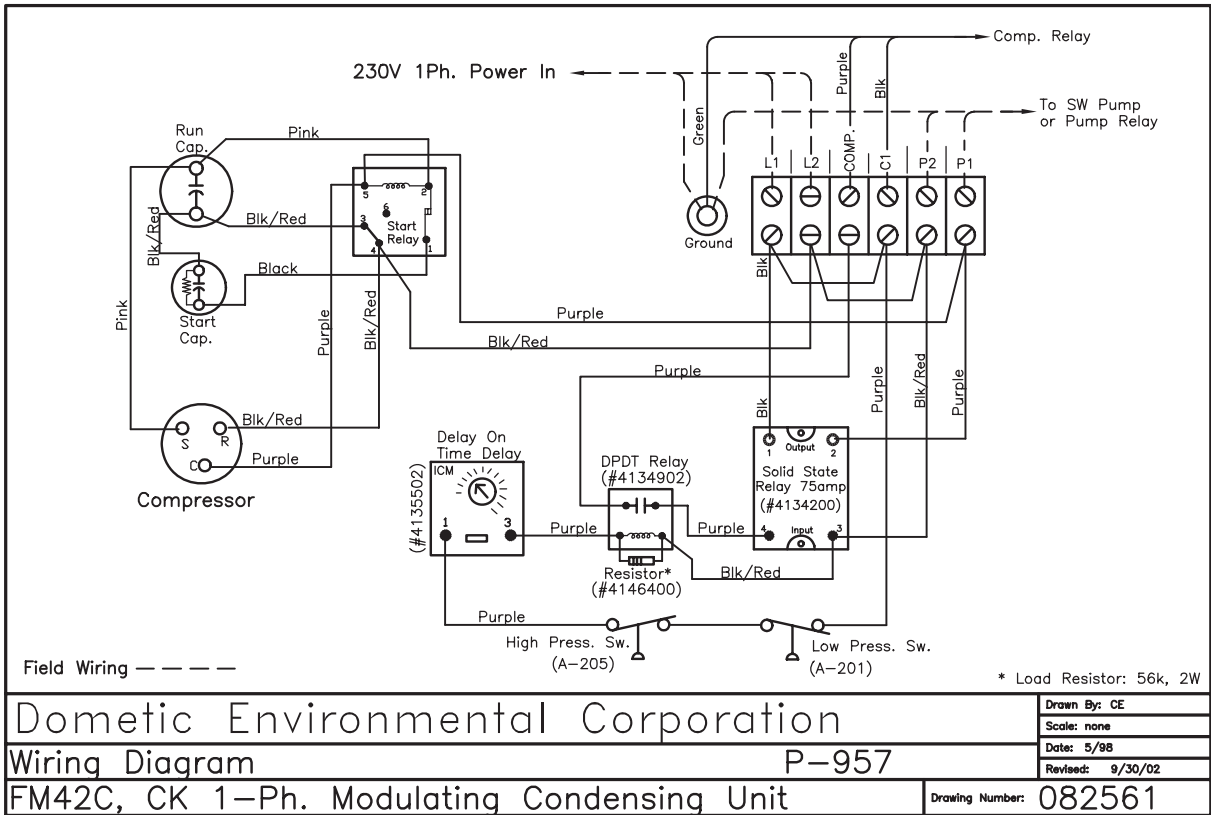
Comp. Relay

230V 1Ph. Power In

Purple

Blk

To SW Pump or Pump Relay

Green

L1 L2 COMP. C1 P2 P1

Ground

Run Cap.

Pink

5 2

6

Start Relay

3

4 1

Blk/Red

Blk/Red

Black

Start Cap.

Blk

Pink

Purple

Purple

Blk/Red

Blk/Red

Purple

Blk

Purple

Blk/Red

Purple

S R

C

Blk/Red

Purple

Compressor

Delay On Time Delay

ICM

(#4135502)

1 3

DPDT Relay (#4134902)

Purple

Purple

Resistor* (#4146400)

Blk/Red

1 Output 2

Solid State Relay 75amp (#4134200)

4 Input 3

Purple

High Press. Sw. (A-205)

Low Press. Sw. (A-201)

Field Wiring — — — —

* Load Resistor: 56k, 2W

Dometic Environmental Corporation

Drawn By: CE

Scale: none

Date: 5/98

Revised: 9/30/02

Wiring Diagram

P-957

FM42C, CK 1-Ph. Modulating Condensing Unit

Drawing Number: 082561